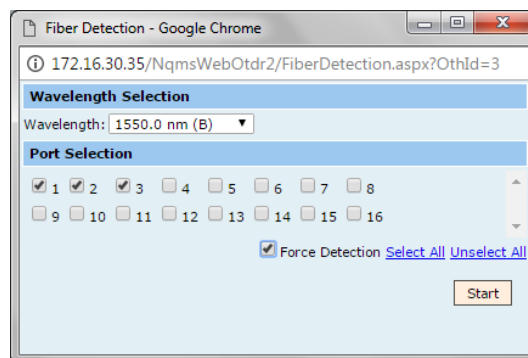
Fiber Detection - Google Chrome

172.16.30.35/NqmsWebOtdr2/FiberDetection.aspx?OthId=3

Wavelength Selection

Wavelength: 1550.0 nm (B)

Port Selection

1 2 3 4 5 6 7 8

9 10 11 12 13 14 15 16

Force Detection Select All Unselect All

Start